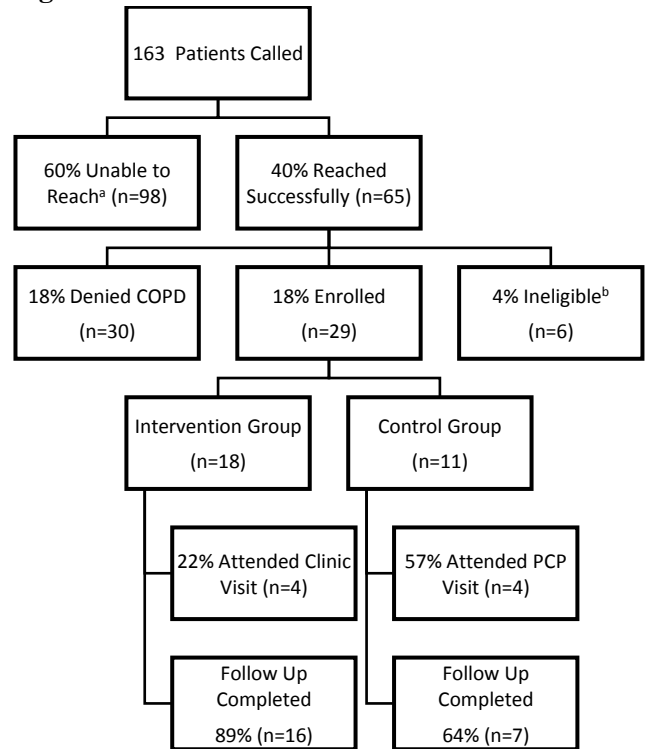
163 Patients Called

60% Unable to Reach$^{a}$ (n=98)

40% Reached Successfully (n=65)

18% Denied COPD (n=30)

18% Enrolled (n=29)

4% Ineligible$^{b}$ (n=6)

Intervention Group (n=18)

Control Group (n=11)

22% Attended Clinic Visit (n=4)

57% Attended PCP Visit (n=4)

Follow Up Completed 89% (n=16)

Follow Up Completed 64% (n=7)